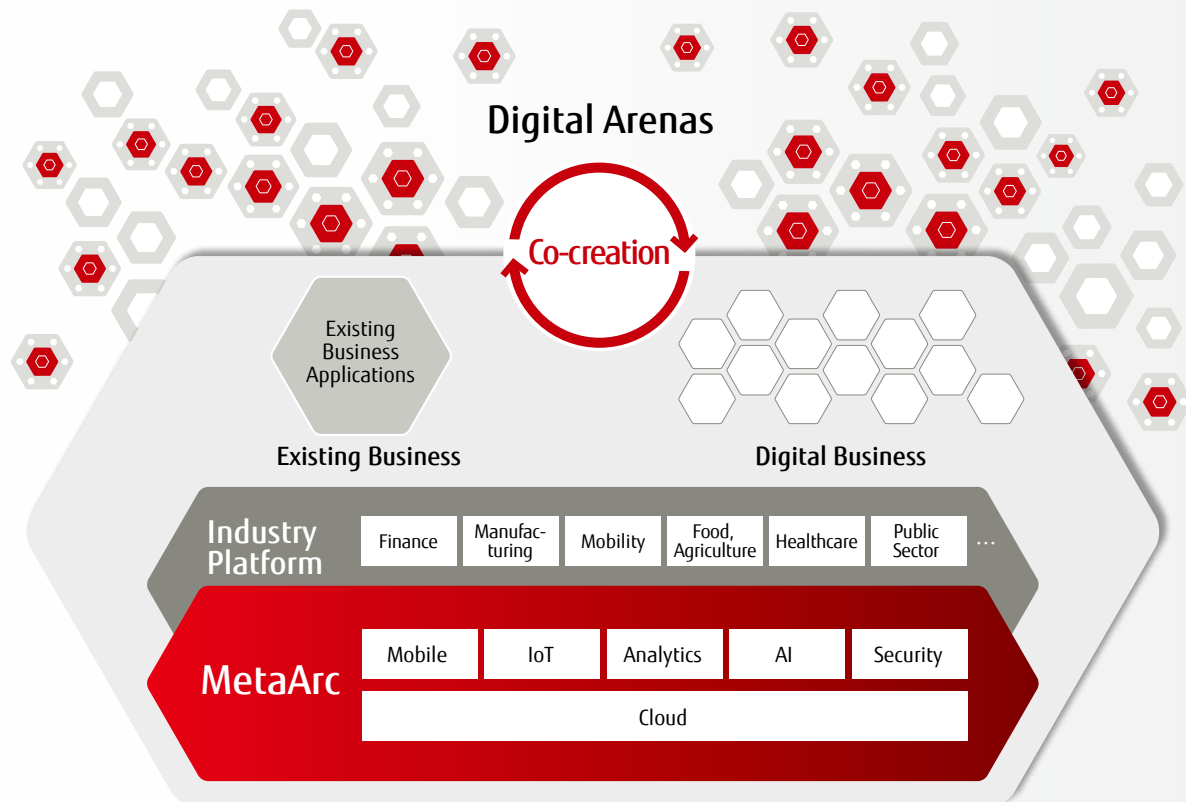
Digital Arenas

Co-creation

Existing Business Applications

Existing Business

Digital Business

Industry Platform

| Finance | Manufacturing | Mobility | Food, Agriculture | Healthcare | Public Sector | … |
|---|---|---|---|---|---|---|

MetaArc

| Mobile | IoT | Analytics | AI | Security |
|---|---|---|---|---|
| Cloud | | | | |